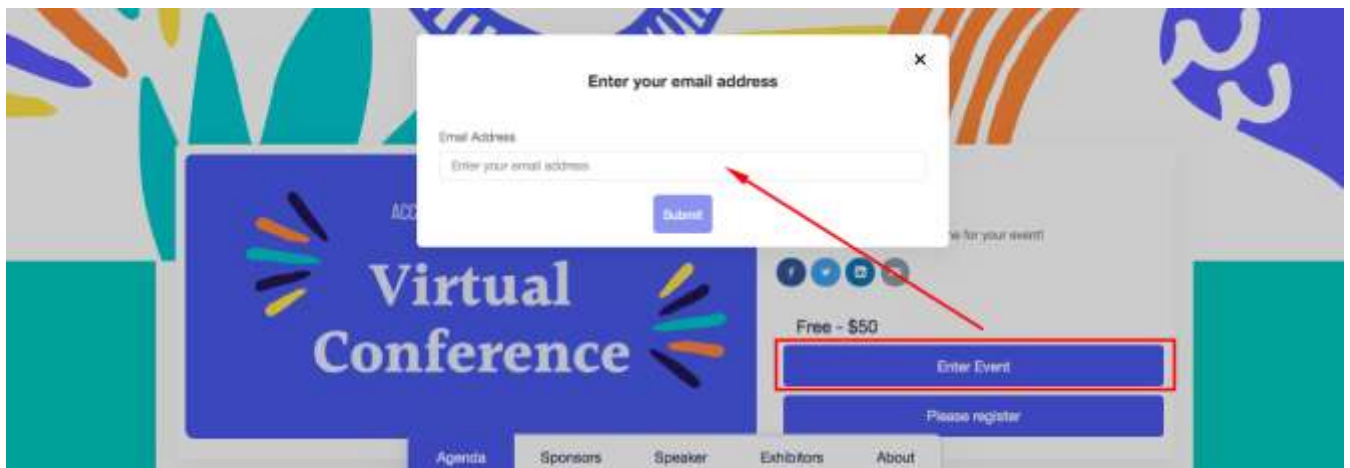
Enter your email address

×

Email Address

Enter your email address

Submit

ACC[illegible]

Virtual Conference

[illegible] for your event!

Free - $50

Enter Event

Please register

Agenda Sponsors Speaker Exhibitors About